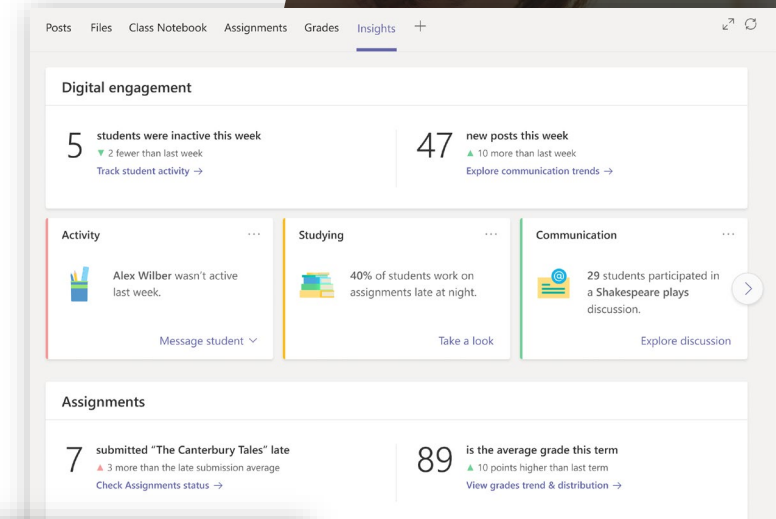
Posts Files Class Notebook Assignments Grades Insights +

Digital engagement

5 students were inactive this week
▼ 2 fewer than last week
Track student activity →

47 new posts this week
▲ 10 more than last week
Explore communication trends →

Activity ···
Alex Wilber wasn't active last week.
Message student ∨

Studying ···
40% of students work on assignments late at night.
Take a look

Communication ···
29 students participated in a Shakespeare plays discussion.
Explore discussion

Assignments

7 submitted "The Canterbury Tales" late
▲ 3 more than the late submission average
Check Assignments status →

89 is the average grade this term
▲ 10 points higher than last term
View grades trend & distribution →